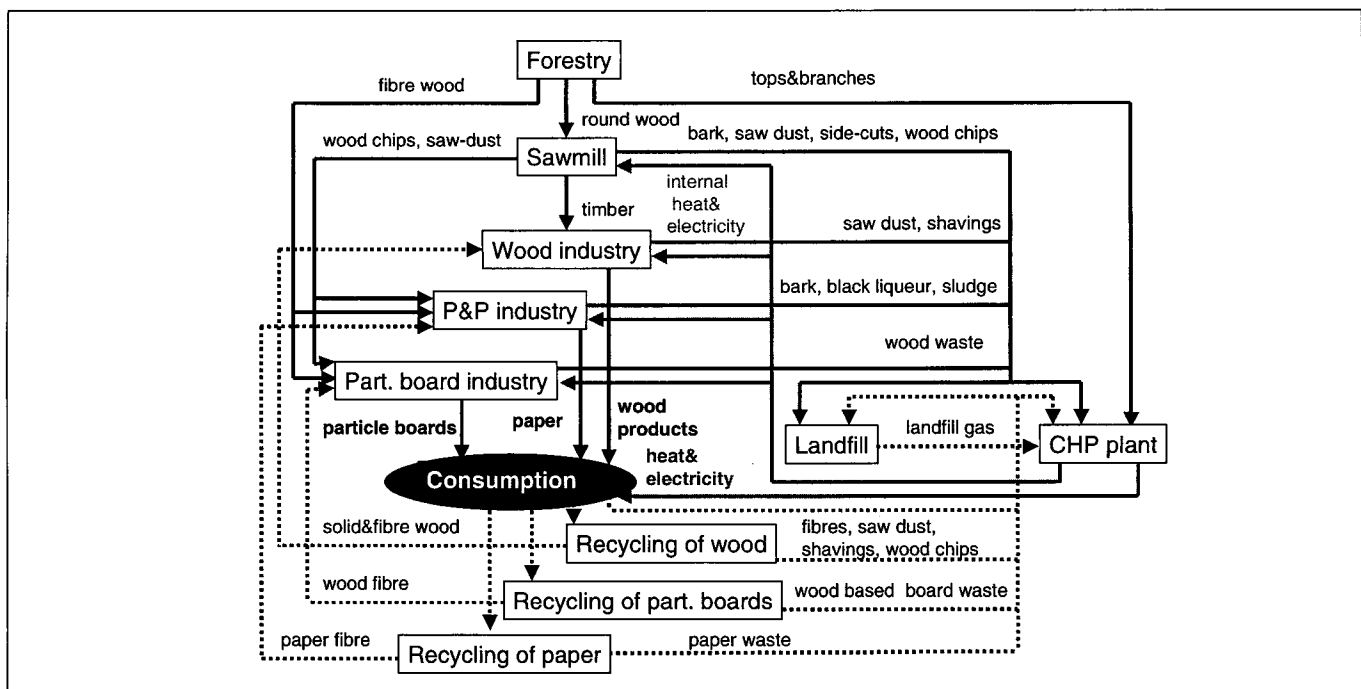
Forestry
fibre wood
tops&branches
round wood
wood chips, saw-dust
bark, saw dust, side-cuts, wood chips
Sawmill
internal heat& electricity
timber
saw dust, shavings
Wood industry
bark, black liqueur, sludge
P&P industry
wood waste
Part. board industry
particle boards
paper
wood products
Landfill
landfill gas
CHP plant
heat& electricity
Consumption
solid&fibre wood
Recycling of wood
fibres, saw dust, shavings, wood chips
wood fibre
Recycling of part. boards
wood based board waste
paper fibre
Recycling of paper
paper waste